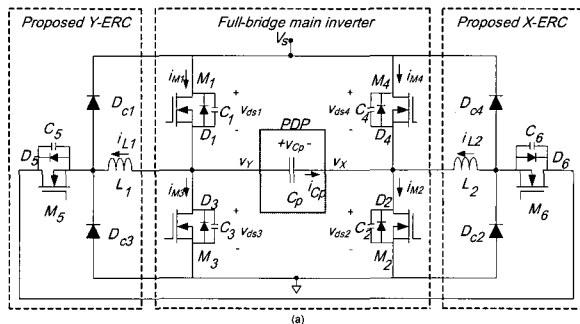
Proposed Y-ERC

Full-bridge main inverter

Proposed X-ERC

$V_S$

$i_{M1}$ $M_1$ + $C_1$ $v_{ds1}$ $D_1$

$i_{M4}$ $M_4$ + $v_{ds4}$ $C_4$ $D_4$

$D_{c1}$ $D_{c4}$

$C_5$ $D_5$ $i_{L1}$ $L_1$ $M_5$

$C_6$ $D_6$ $i_{L2}$ $L_2$ $M_6$

PDP $+v_{Cp}-$ $v_Y$ $v_X$ $i_{Cp}$ $C_p$

$i_{M3}$ $D_3$ + $C_3$ $v_{ds3}$ $M_3$

$i_{M2}$ $D_2$ + $v_{ds2}$ $C_2$ $M_2$

$D_{c3}$ $D_{c2}$

(a)